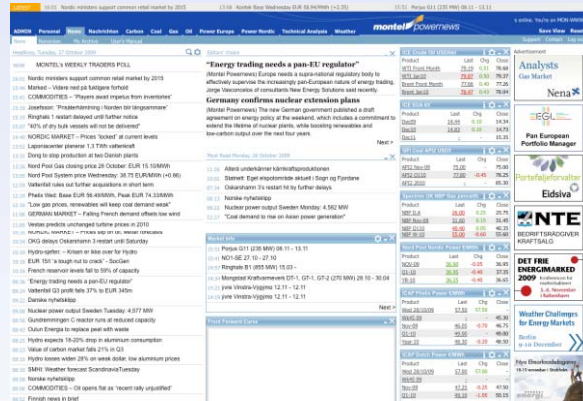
LATEST 14:21 Nordic ministers support common retail market by 2015 13:56 Kontek Base Wednesday EUR 58.94/MWh (+2.75) 13:51 Parga Q1 (235 MW) 08.11 - 13.11

montel powernews

ADMIN Personal News Nachrichten Carbon Coal Gas Oil Power Europe Power Nordic Technical Analysis Weather Save View Reset

News Overview My Portfolio User's Manual Support Contact Log out

Headlines, Tuesday, 27 October 2009

NEWS - WEEKLY TRADERS POLL

14:21 Nordic ministers support common retail market by 2015
13:46 Market – Väder ned på fuktigare forhold
13:41 COMMODITIES – "Players await impetus from inventories"
13:35 Josefsson: 'Prisdemändring i Norden blir långsammare'
13:18 Ringhals 1 restart delayed until further notice
13:15 "40% of dry bulk vessels will not be delivered"
13:02 NORDIC MARKET – Prices "locked" at current levels
12:55 Laponiaventer planerar 1,3 TWh vattenkraft
12:53 Dong to stop production at two Danish plants
12:50 Nord Pool Gas closing price 26 October: EUR 15.10/MWh
12:50 Nord Pool System price Wednesday: 36.75 EUR/MWh (+0.86)
12:50 Vattenfall rules out further acquisitions in short term
12:35 Phelix Weel Base EUR 56.46/MWh, Peak EUR 74.33/MWh
12:33 "Low gas prices, renewables will keep coal demand weak"
12:30 GERMAN MARKET – Falling French demand offsets low wind
12:30 Vestas predicts unchanged turbine prices in 2010
12:08 Nord Pool Gas closing price 26 October: EUR 15.10/MWh
11:53 OKG delays Oskarshamn 3 restart until Saturday
11:50 Hydro-sjefen – Krisen er ikke over for Hydro
11:50 EU 15t: 'a tough nut to crack' – SocGen
11:45 French reservoir levels fall to 59% of capacity
11:15 "Energy trading needs a pan-EU regulator"
11:05 Vattenfall Q3 profit falls 37% to EUR 345m
10:53 Danske nyhetsklipp
10:49 Nuclear power output Sweden Tuesday: 4.577 MW
10:43 Gundremmingen C reactor runs at reduced capacity
10:42 Oulun Energia to replace peat with waste
10:35 Hydro expects 16-20% drop in aluminium consumption
10:35 Value of carbon market falls 21% in Q3
10:35 Hydro losses widen 28% on weak dollar, low aluminium prices
10:35 SMHI: Weather forecast ScandinaviaTuesday
10:30 Norske nyhetsklipp
10:29 COMMODITIES – Oil opens flat as "recent rally unjustified"
10:08 Finnish news in brief

Editors' views

"Energy trading needs a pan-EU regulator"
(Montel Powernews) Europe needs a supra-national regulatory body to effectively supervise the increasingly pan-European nature of energy trading, Jorge Vasconcelos of consultants New Energy Solutions said recently.

Germany confirms nuclear extension plans
(Montel Powernews) The new German government published a draft agreement on energy policy at the weekend, which includes a commitment to extend the lifetime of nuclear plants, while boosting renewables and low-carbon output over the next four years.

Next »

Most Read Monday, 26 October 2009

13:36 Allerd underkänner kärnkraftsproduktionen
11:45 Statnett: Eget eksportmelder aktuell i Sogn og Fjordane
12:34 Oskarshamn 3's restart hit by further delays
08:31 Norske nyhetsklipp
10:50 Nuclear power output Sweden Monday: 4.562 MW
12:16 "Coal demand to rise on Asian power generation"

Next »

Market Info

14:27 Porjus G11 (235 MW) 08.11 - 13.11
13:49 NO1-SE 27.10 - 27.10
13:41 Ringhals B1 (855 MW) 15.03 -
13:30 Norwegian transmission system
11:05 Nuclear power lines 21.1 - 0.1.21 (270 MW) 26.10 - 30.04
13:20 Innie Vinstra-Vinjgimo 12.11 - 12.11
13:20 Innie Vinstra-Vinjgimo 12.11 - 12.11

Next »

Most Forward Curve

ICE Crude Oil (USD/bbl)

ICE Gas Oil

SPI Gas APX (EUR)

Electricity DK NBP Gas pence/th

Nord Pool Nordic Power EUR/MWh

EEX Phelix Power EUR/MWh

ECX Dutch Power EUR/MWh

Advertisement

Analysts Gas Market
Nena

Pan European Portfolio Manager

Porteføljeforvalter
Eidsiva

NTE
BEDRIFTSRÅDGIVER KRAFTSALG

DET FRIE ENERGIMARKED 2009
Konferencen for energihandel
5.-6. November
i København

Weather Challenges for Energy Markets
Berlin
30-31 Oct

Nya Energikonferensen